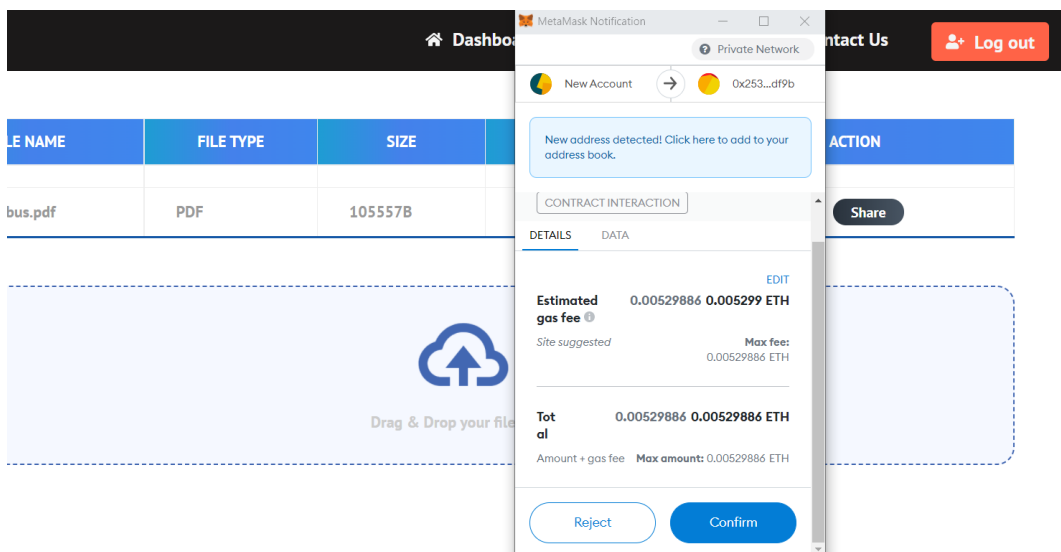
Dashboa

ntact Us

Log out

LE NAME | FILE TYPE | SIZE | ACTION

bus.pdf | PDF | 105557B | Share

Drag & Drop your file

MetaMask Notification

Private Network

New Account

0x253...df9b

New address detected! Click here to add to your address book.

CONTRACT INTERACTION

DETAILS DATA

EDIT

Estimated gas fee 0.00529886 0.005299 ETH

Site suggested

Max fee: 0.00529886 ETH

Total 0.00529886 0.00529886 ETH

Amount + gas fee Max amount: 0.00529886 ETH

Reject

Confirm